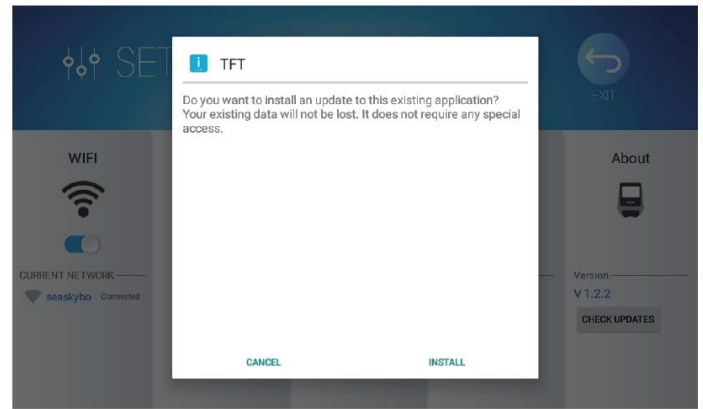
SET

EXIT

TFT

Do you want to install an update to this existing application? Your existing data will not be lost. It does not require any special access.

CANCEL

INSTALL

WIFI

CURRENT NETWORK

seaskybo Connected

About

Version

V1.2.2

CHECK UPDATES